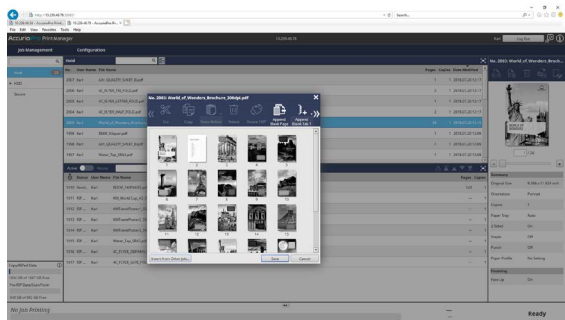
http://10.226.46.76

File Edit View Favorites Tools Help

AccurioPro PrintManager

Job Management

Configuration

Hold

No. 2065: World_of_Wonders_Brochure_300dpi.pdf

Hold

HDD

Secure

2007 Karl

2056 Karl

2062 Karl

2063 Karl

2065 Karl

1908 Karl

1990 Karl

1927 Karl

Cut

Copy

Paste

Delete

Insert

Rotate

Append Blank Page

Append Blank Tab

Insert from Other Jobs

Save

Cancel

Summary

Original Size

Orientation

Duplex

Paper Tray

Staple

Punch

Fold

Finishing

Fold Up

No Job Printing

Ready